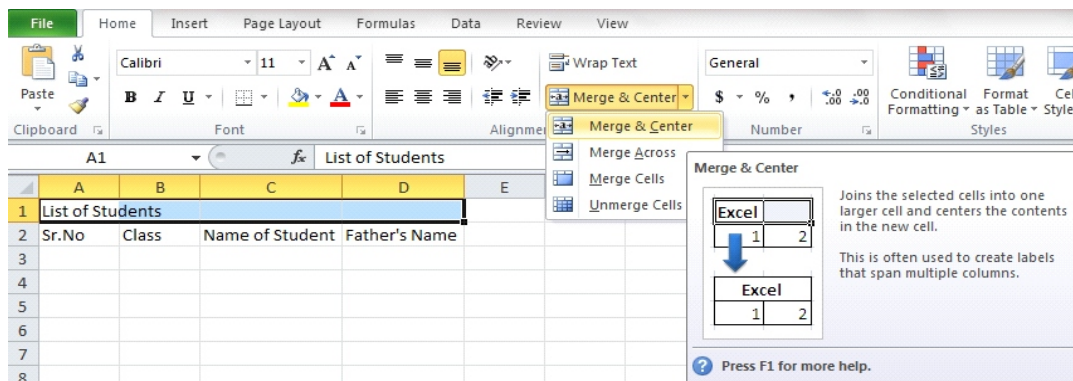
File Home Insert Page Layout Formulas Data Review View

Paste
Clipboard

Calibri 11
B I U
Font

Wrap Text
Merge & Center
Alignmen

General
$ % ,
Number

Conditional Formatting
Format as Table
Cel Style
Styles

Merge & Center
Merge Across
Merge Cells
Unmerge Cells

A1 $f_x$ List of Students

| | A | B | C | D | E |
|---|---|---|---|---|---|
| 1 | List of Students | | | | |
| 2 | Sr.No | Class | Name of Student | Father's Name | |
| 3 | | | | | |
| 4 | | | | | |
| 5 | | | | | |
| 6 | | | | | |
| 7 | | | | | |
| 8 | | | | | |

Merge & Center

| Excel | |
|---|---|
| 1 | 2 |

| Excel | |
|---|---|
| 1 | 2 |

Joins the selected cells into one larger cell and centers the contents in the new cell.

This is often used to create labels that span multiple columns.

Press F1 for more help.